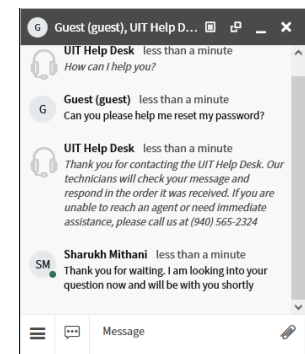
G Guest (guest), UIT Help D...

UIT Help Desk less than a minute
How can I help you?

G
Guest (guest) less than a minute
Can you please help me reset my password?

UIT Help Desk less than a minute
Thank you for contacting the UIT Help Desk. Our technicians will check your message and respond in the order it was received. If you are unable to reach an agent or need immediate assistance, please call us at (940) 565-2324

SM
Sharukh Mithani less than a minute
Thank you for waiting. I am looking into your question now and will be with you shortly

Message